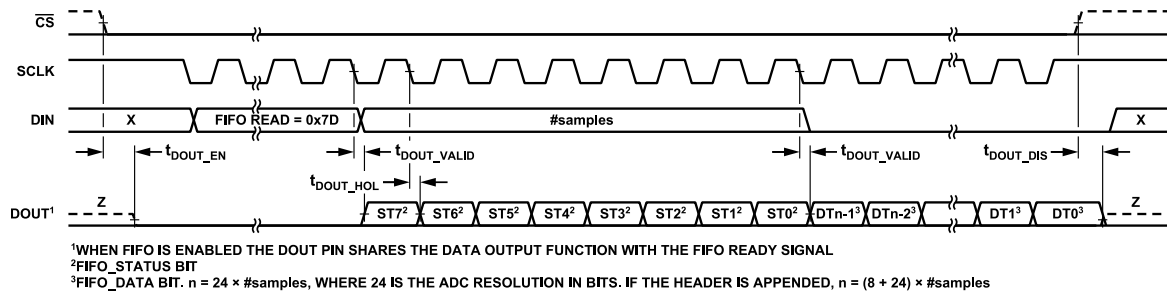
$\overline{CS}$

SCLK

DIN

X

FIFO READ = 0x7D

#samples

X

$t_{DOUT\_EN}$

$t_{DOUT\_VALID}$

$t_{DOUT\_VALID}$

$t_{DOUT\_DIS}$

$t_{DOUT\_HOL}$

DOUT$^1$

Z

ST7$^2$ ST6$^2$ ST5$^2$ ST4$^2$ ST3$^2$ ST2$^2$ ST1$^2$ ST0$^2$ DTn-1$^3$ DTn-2$^3$ DT1$^3$ DT0$^3$

Z

$^1$WHEN FIFO IS ENABLED THE DOUT PIN SHARES THE DATA OUTPUT FUNCTION WITH THE FIFO READY SIGNAL
$^2$FIFO_STATUS BIT
$^3$FIFO_DATA BIT. n = 24 × #samples, WHERE 24 IS THE ADC RESOLUTION IN BITS. IF THE HEADER IS APPENDED, n = (8 + 24) × #samples